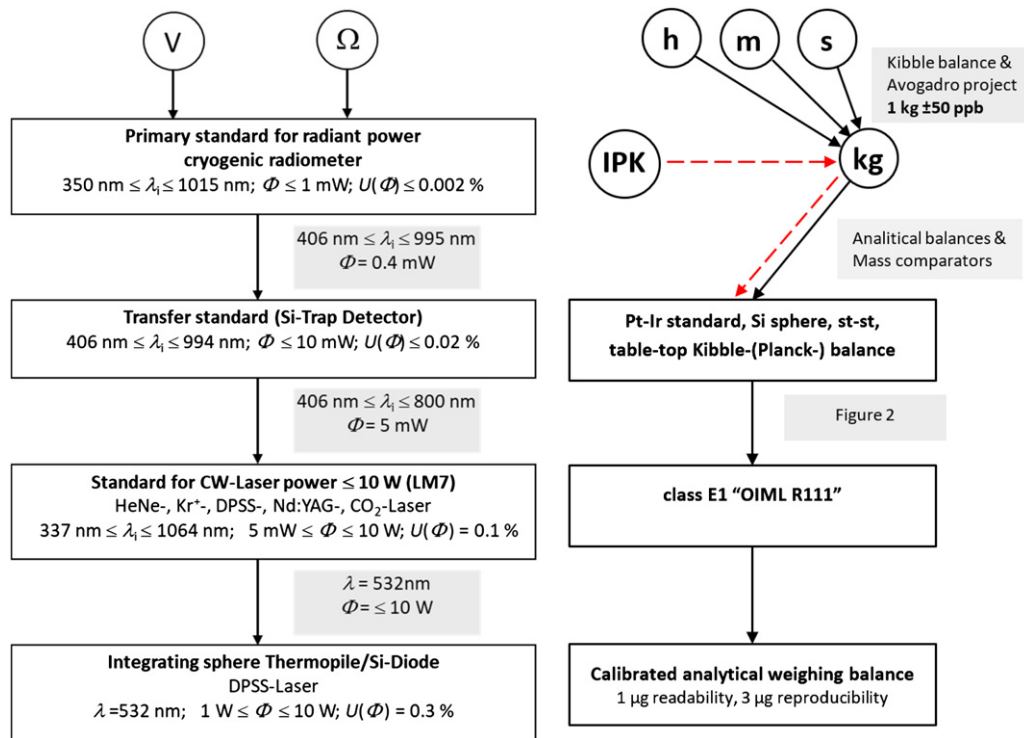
V

Ω

**Primary standard for radiant power cryogenic radiometer**

350 nm $\leq \lambda_i \leq$ 1015 nm; $\Phi \leq$ 1 mW; $U(\Phi) \leq$ 0.002 %

406 nm $\leq \lambda_i \leq$ 995 nm
$\Phi$= 0.4 mW

**Transfer standard (Si-Trap Detector)**

406 nm $\leq \lambda_i \leq$ 994 nm; $\Phi \leq$ 10 mW; $U(\Phi) \leq$ 0.02 %

406 nm $\leq \lambda_i \leq$ 800 nm
$\Phi$= 5 mW

**Standard for CW-Laser power ≤ 10 W (LM7)**

HeNe-, Kr⁺-, DPSS-, Nd:YAG-, $CO_2$-Laser
337 nm $\leq \lambda_i \leq$ 1064 nm; 5 mW $\leq \Phi \leq$ 10 W; $U(\Phi)$ = 0.1 %

$\lambda$ = 532nm
$\Phi$= ≤ 10 W

**Integrating sphere Thermopile/Si-Diode**

DPSS-Laser
$\lambda$ =532 nm; 1 W $\leq \Phi \leq$ 10 W; $U(\Phi)$ = 0.3 %

h

m

s

Kibble balance & Avogadro project
**1 kg ±50 ppb**

IPK

kg

Analitical balances & Mass comparators

**Pt-Ir standard, Si sphere, st-st, table-top Kibble-(Planck-) balance**

Figure 2

**class E1 "OIML R111"**

**Calibrated analytical weighing balance**

1 µg readability, 3 µg reproducibility